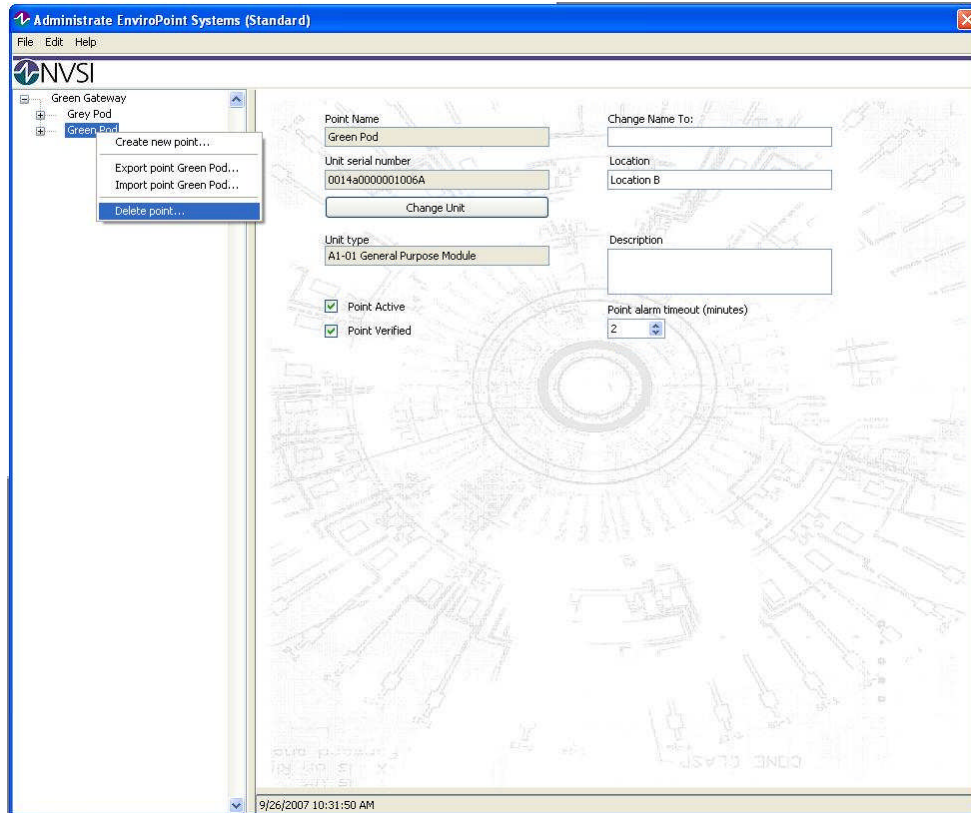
Administrate EnviroPoint Systems (Standard)

File Edit Help

NVSI

Green Gateway
Grey Pod
Green Pod

Create new point...
Export point Green Pod...
Import point Green Pod...
Delete point...

Point Name
Green Pod

Change Name To:

Unit serial number
0014a0000001006A

Location
Location B

Change Unit

Unit type
A1-01 General Purpose Module

Description

Point Active
Point Verified

Point alarm timeout (minutes)
2

9/26/2007 10:31:50 AM